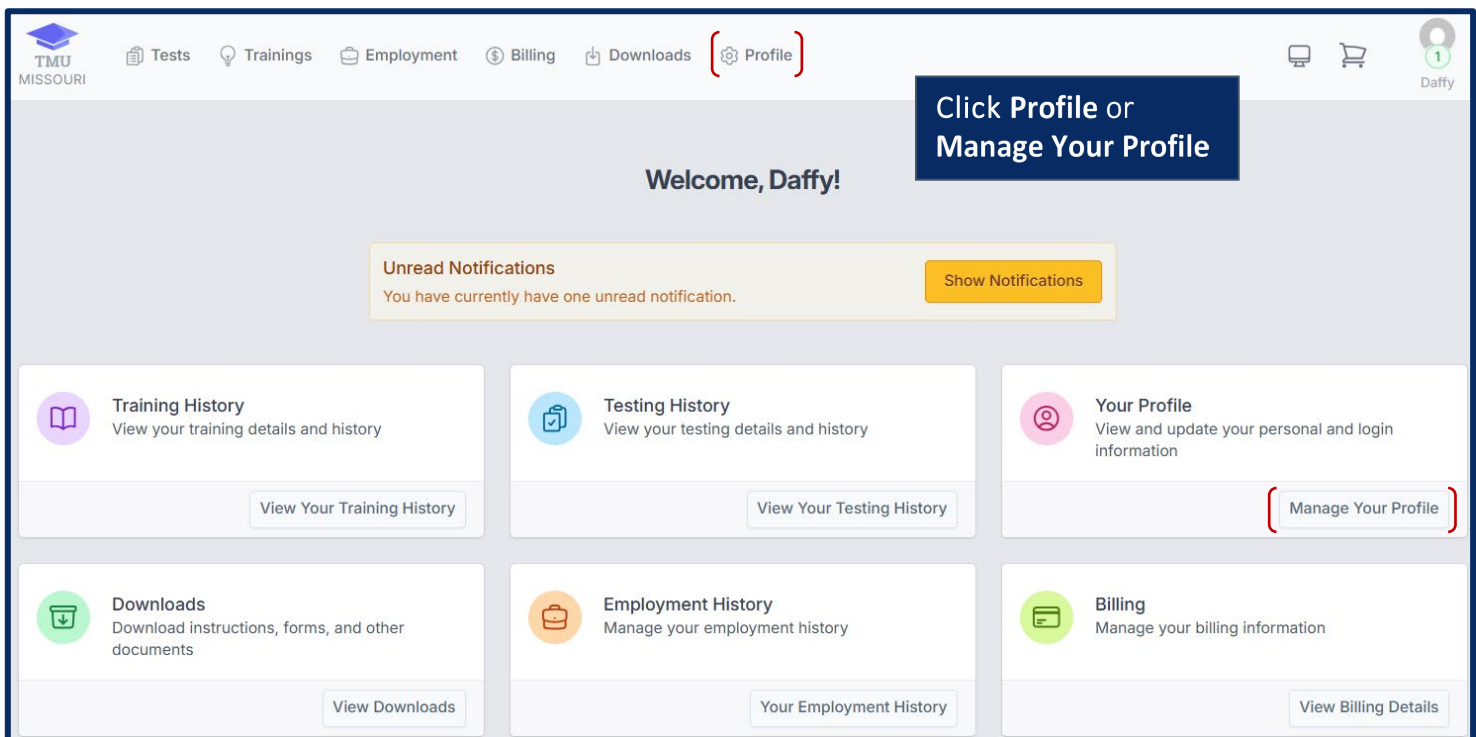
TMU MISSOURI

Tests Trainings Employment Billing Downloads Profile

1

Daffy

Click **Profile** or **Manage Your Profile**

Welcome, Daffy!

Unread Notifications

You have currently have one unread notification.

Show Notifications

Training History

View your training details and history

View Your Training History

Testing History

View your testing details and history

View Your Testing History

Your Profile

View and update your personal and login information

Manage Your Profile

Downloads

Download instructions, forms, and other documents

View Downloads

Employment History

Manage your employment history

Your Employment History

Billing

Manage your billing information

View Billing Details